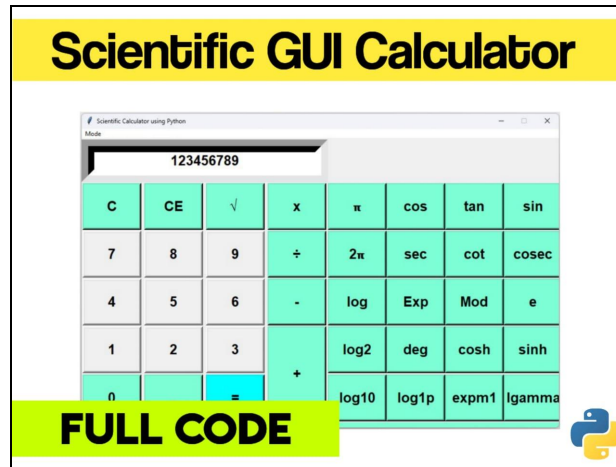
Scientific GUI Calculator

Scientific Calculator using Python

Mode

123456789

| C | CE | √ | x | π | cos | tan | sin |
|---|---|---|---|---|---|---|---|
| 7 | 8 | 9 | ÷ | 2π | sec | cot | cosec |
| 4 | 5 | 6 | - | log | Exp | Mod | e |
| 1 | 2 | 3 | + | log2 | deg | cosh | sinh |
| 0 | | = | | log10 | log1p | expm1 | lgamma |

FULL CODE